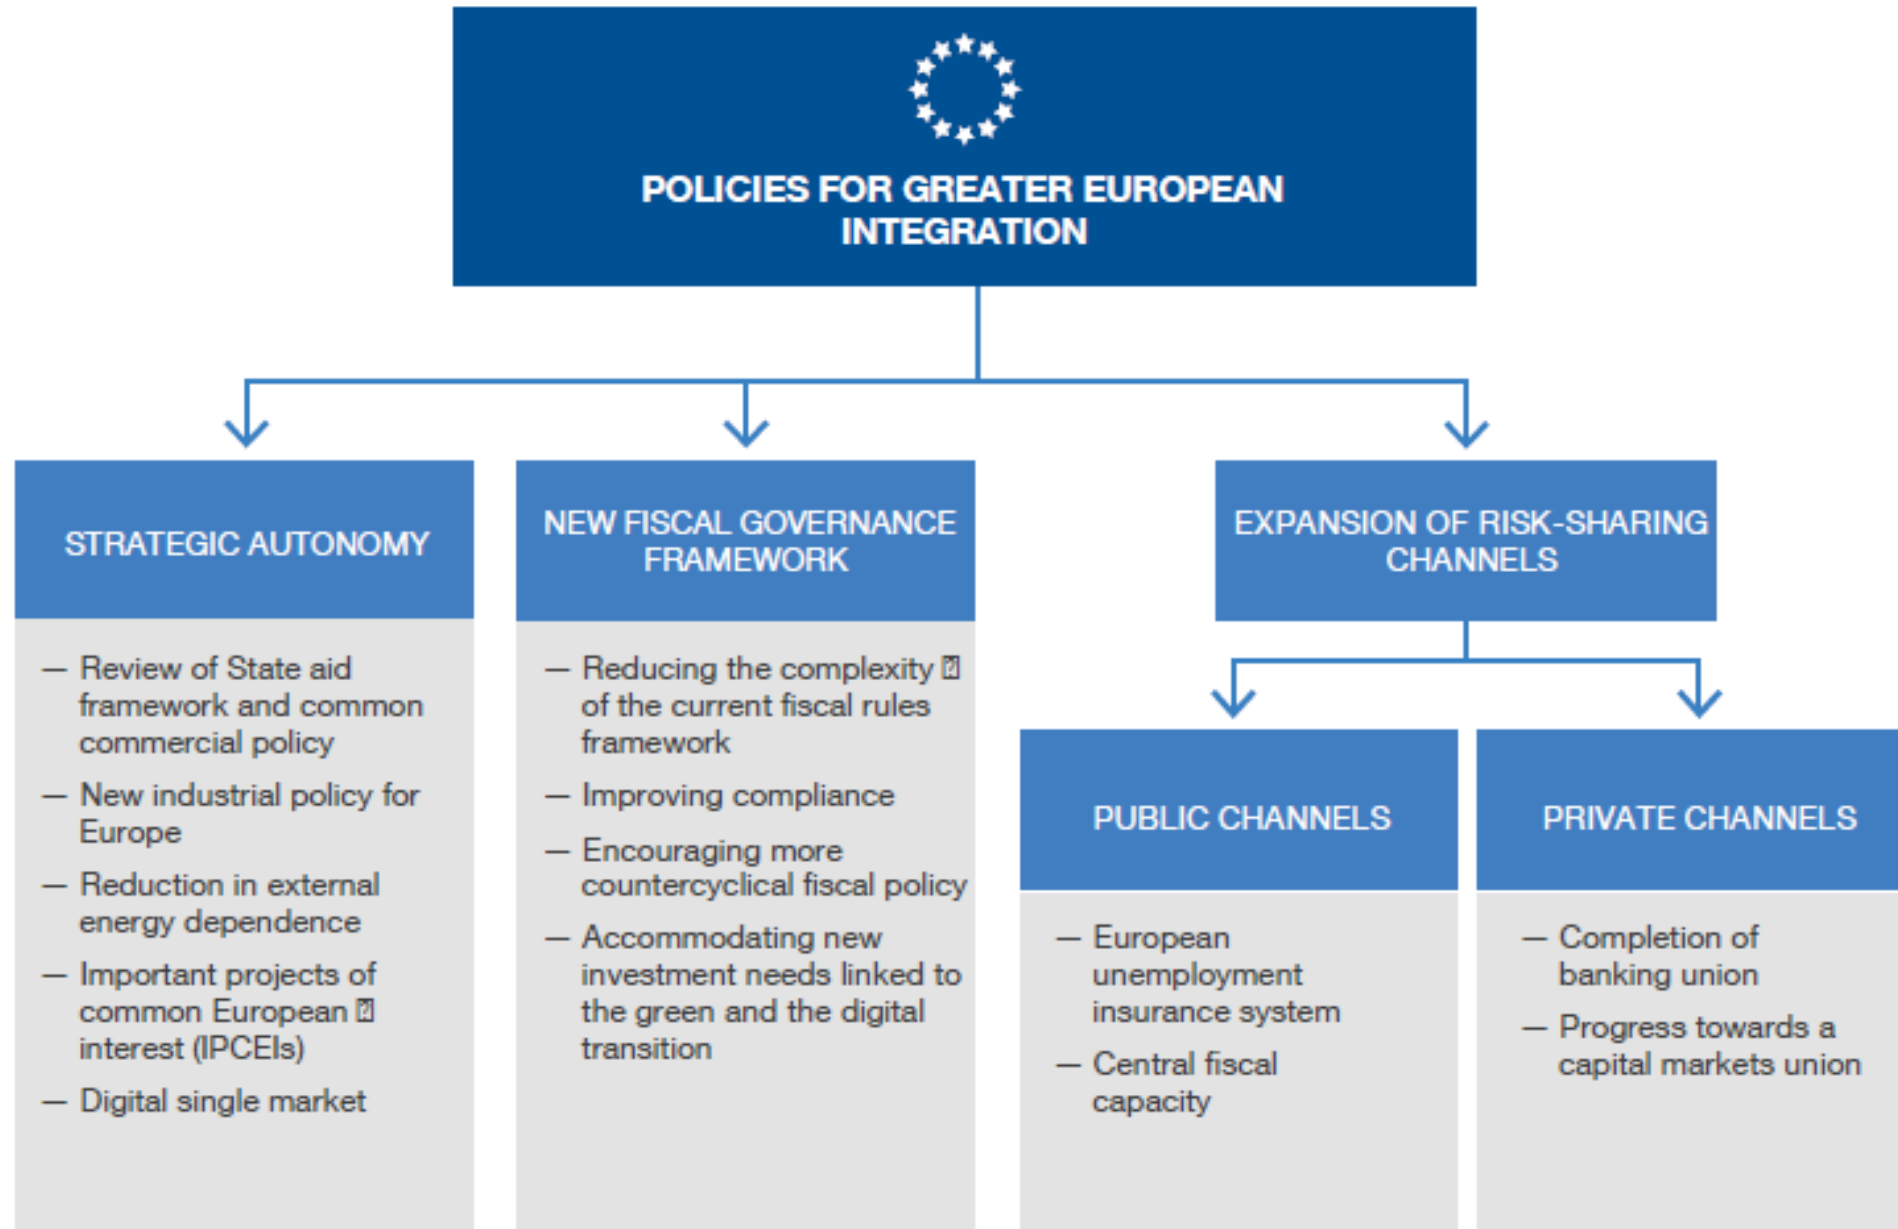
POLICIES FOR GREATER EUROPEAN INTEGRATION

STRATEGIC AUTONOMY

— Review of State aid framework and common commercial policy

— New industrial policy for Europe

— Reduction in external energy dependence

— Important projects of common European ⊠ interest (IPCEIs)

— Digital single market

NEW FISCAL GOVERNANCE FRAMEWORK

— Reducing the complexity ⊠ of the current fiscal rules framework

— Improving compliance

— Encouraging more countercyclical fiscal policy

— Accommodating new investment needs linked to the green and the digital transition

EXPANSION OF RISK-SHARING CHANNELS

PUBLIC CHANNELS

— European unemployment insurance system

— Central fiscal capacity

PRIVATE CHANNELS

— Completion of banking union

— Progress towards a capital markets union